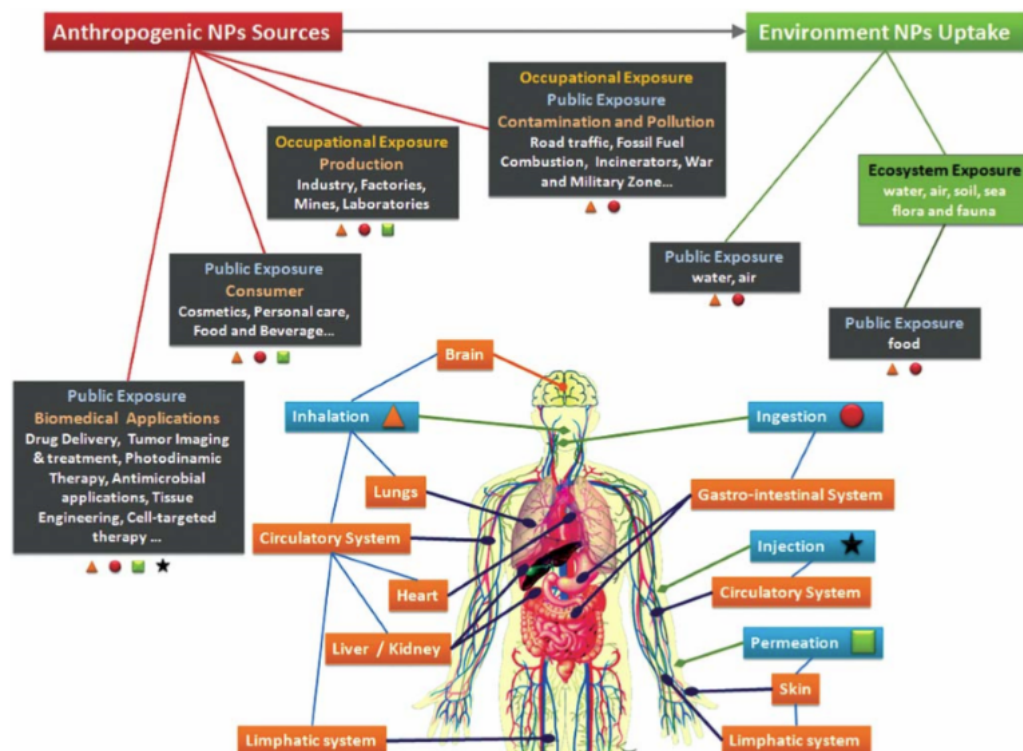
Anthropogenic NPs Sources

Environment NPs Uptake

Occupational Exposure
Public Exposure
Contamination and Pollution
Road traffic, Fossil Fuel Combustion, Incinerators, War and Military Zone...

Occupational Exposure
Production
Industry, Factories, Mines, Laboratories

Ecosystem Exposure
water, air, soil, sea flora and fauna

Public Exposure
water, air

Public Exposure
Consumer
Cosmetics, Personal care, Food and Beverage...

Public Exposure
food

Public Exposure
Biomedical Applications
Drug Delivery, Tumor Imaging & treatment, Photodinamic Therapy, Antimicrobial applications, Tissue Engineering, Cell-targeted therapy ...

Brain

Inhalation

Ingestion

Lungs

Gastro-intestinal System

Circulatory System

Injection

Heart

Circulatory System

Liver / Kidney

Permeation

Skin

Limphatic system

Limphatic system